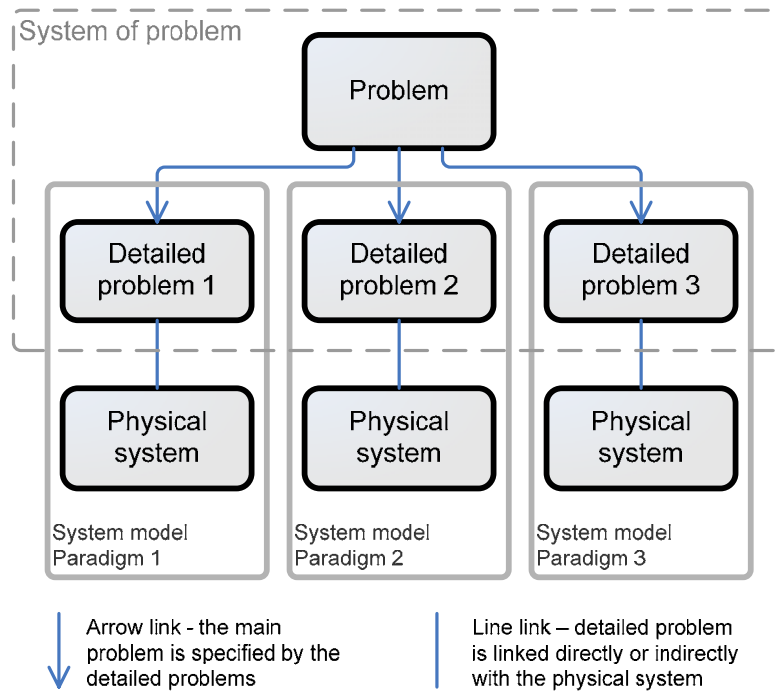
System of problem

Problem

Detailed problem 1

Detailed problem 2

Detailed problem 3

Physical system

Physical system

Physical system

System model
Paradigm 1

System model
Paradigm 2

System model
Paradigm 3

Arrow link - the main problem is specified by the detailed problems

Line link – detailed problem is linked directly or indirectly with the physical system